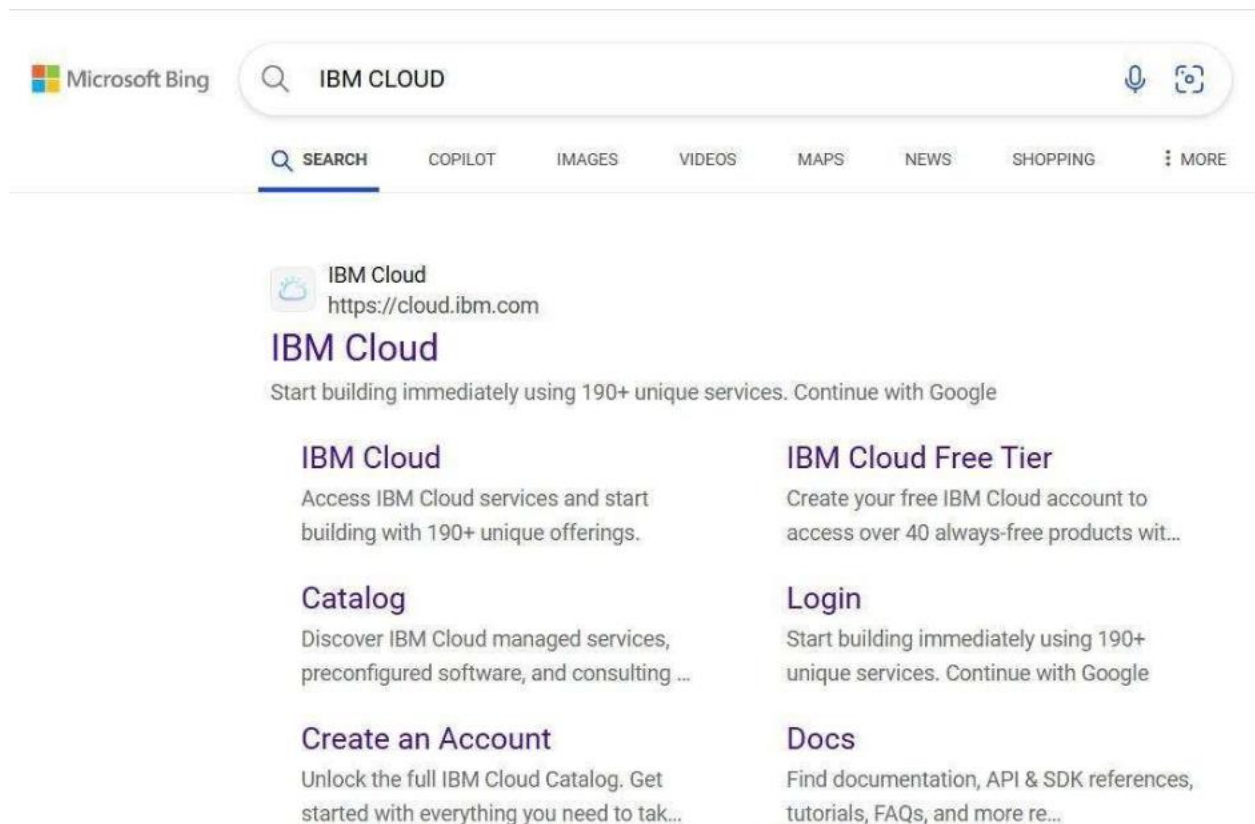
Microsoft Bing

IBM CLOUD

SEARCH COPILOT IMAGES VIDEOS MAPS NEWS SHOPPING ⋮ MORE

IBM Cloud
https://cloud.ibm.com

IBM Cloud

Start building immediately using 190+ unique services. Continue with Google

IBM Cloud
Access IBM Cloud services and start building with 190+ unique offerings.

IBM Cloud Free Tier
Create your free IBM Cloud account to access over 40 always-free products wit...

Catalog
Discover IBM Cloud managed services, preconfigured software, and consulting ...

Login
Start building immediately using 190+ unique services. Continue with Google

Create an Account
Unlock the full IBM Cloud Catalog. Get started with everything you need to tak...

Docs
Find documentation, API & SDK references, tutorials, FAQs, and more re...